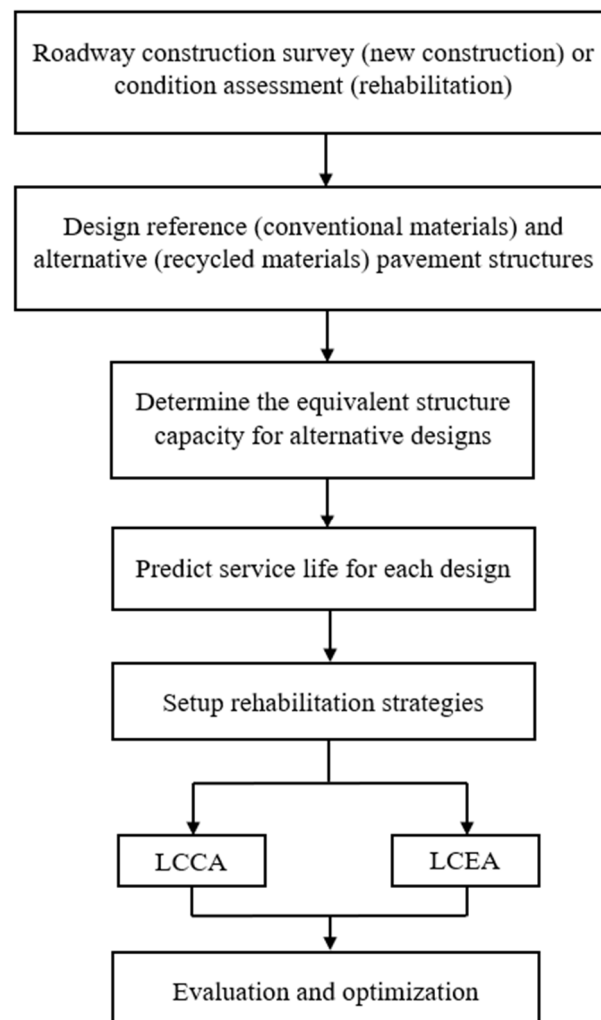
Roadway construction survey (new construction) or condition assessment (rehabilitation)

Design reference (conventional materials) and alternative (recycled materials) pavement structures

Determine the equivalent structure capacity for alternative designs

Predict service life for each design

Setup rehabilitation strategies

LCCA

LCEA

Evaluation and optimization